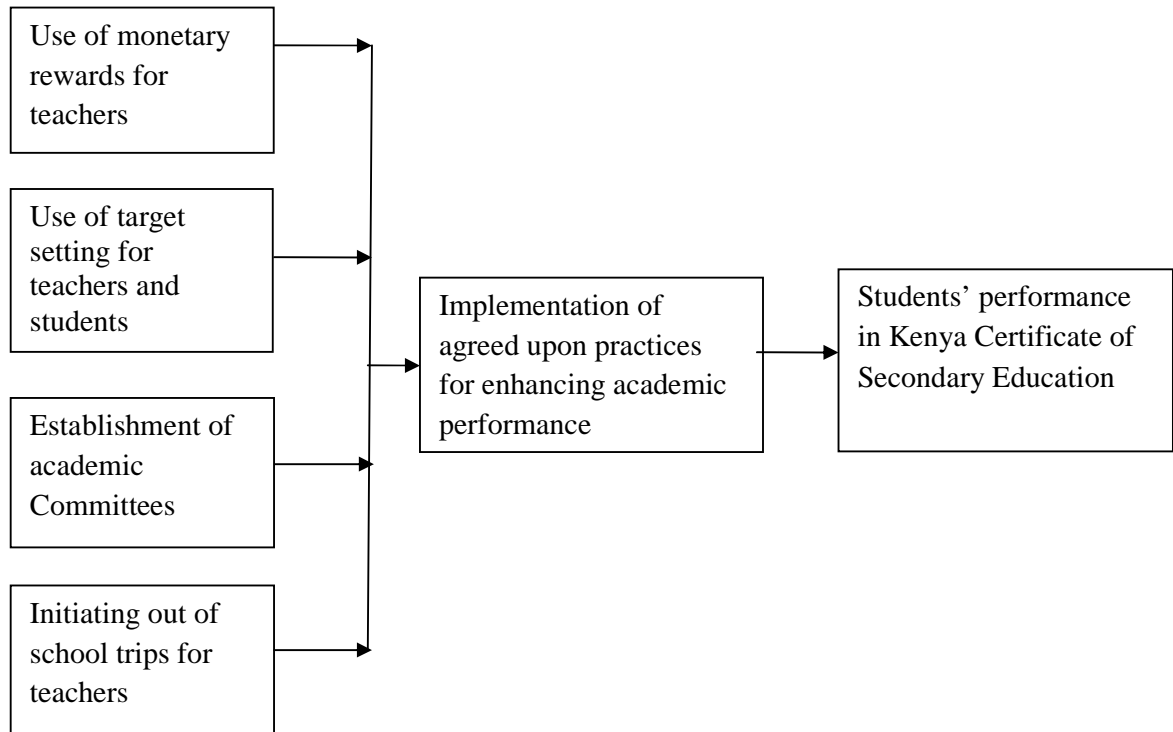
Use of monetary rewards for teachers

Use of target setting for teachers and students

Establishment of academic Committees

Initiating out of school trips for teachers

Implementation of agreed upon practices for enhancing academic performance

Students' performance in Kenya Certificate of Secondary Education